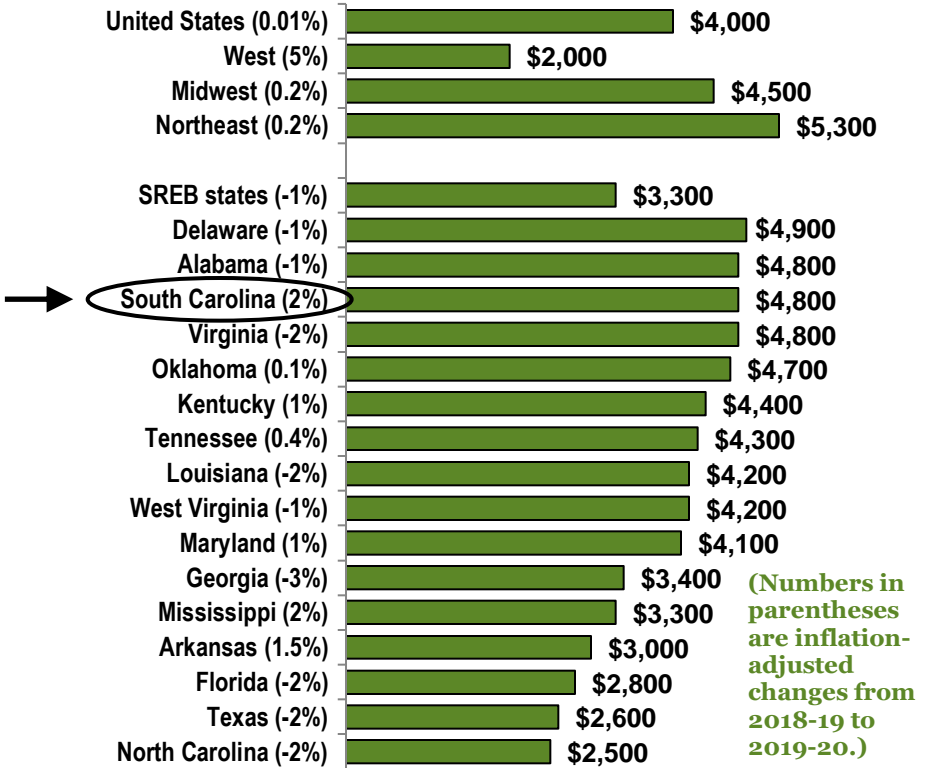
United States (0.01%) $4,000
West (5%) $2,000
Midwest (0.2%) $4,500
Northeast (0.2%) $5,300

SREB states (-1%) $3,300
Delaware (-1%) $4,900
Alabama (-1%) $4,800
South Carolina (2%) $4,800
Virginia (-2%) $4,800
Oklahoma (0.1%) $4,700
Kentucky (1%) $4,400
Tennessee (0.4%) $4,300
Louisiana (-2%) $4,200
West Virginia (-1%) $4,200
Maryland (1%) $4,100
Georgia (-3%) $3,400
Mississippi (2%) $3,300
Arkansas (1.5%) $3,000
Florida (-2%) $2,800
Texas (-2%) $2,600
North Carolina (-2%) $2,500

(Numbers in parentheses are inflation-adjusted changes from 2018-19 to 2019-20.)